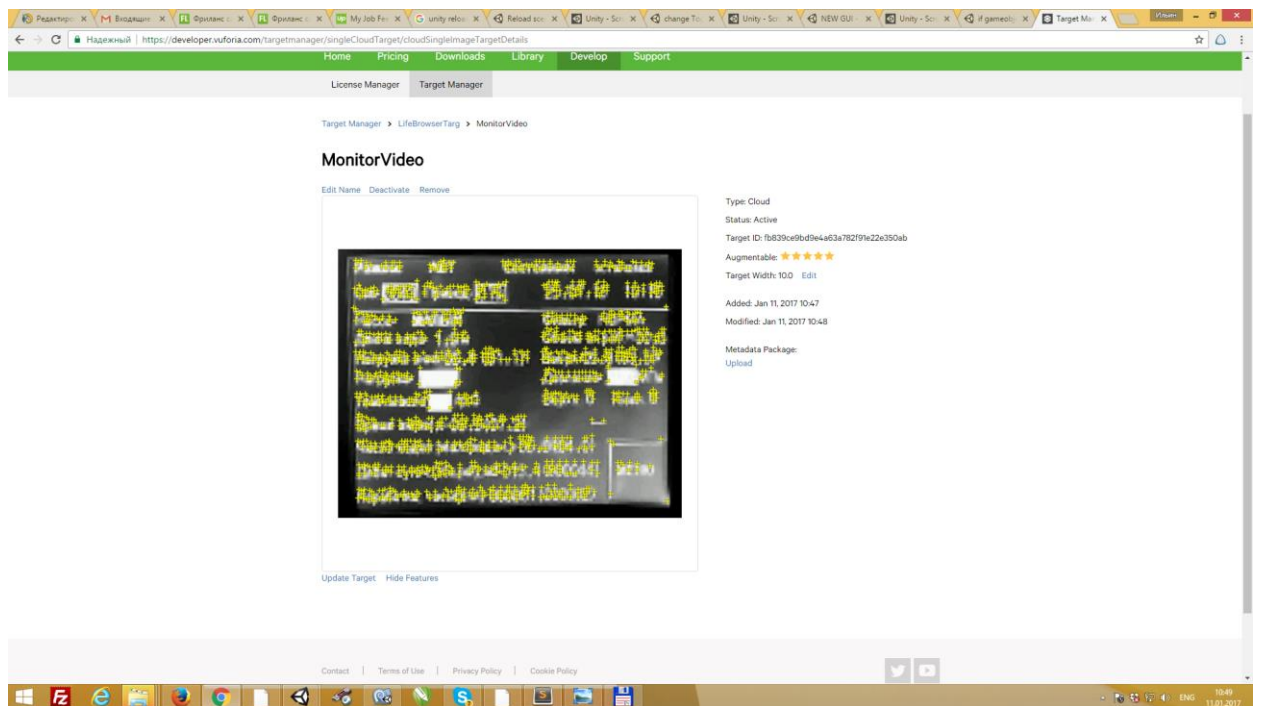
Редактиро X | M Входящие X | Фриланс X | Фриланс X | My Job Fe X | G unity relo X | Reload sce X | Unity - Scr X | change Te X | Unity - Scr X | NEW GUI X | Unity - Scr X | if gameob X | Target Ma X

Ильич

Надежный | https://developer.vuforia.com/targetmanager/singleCloudTarget/cloudSingleImageTargetDetails

Home Pricing Downloads Library Develop Support

License Manager Target Manager

Target Manager > LifeBrowserTarg > MonitorVideo

MonitorVideo

Edit Name Deactivate Remove

Type: Cloud
Status: Active
Target ID: fb839ce9bd9e4a63a782f91e22e350ab
Augmentable: ★★★★★
Target Width: 10.0 Edit

Added: Jan 11, 2017 10:47
Modified: Jan 11, 2017 10:48

Metadata Package:
Upload

Update Target Hide Features

Contact | Terms of Use | Privacy Policy | Cookie Policy

ENG 10:49 11.01.2017